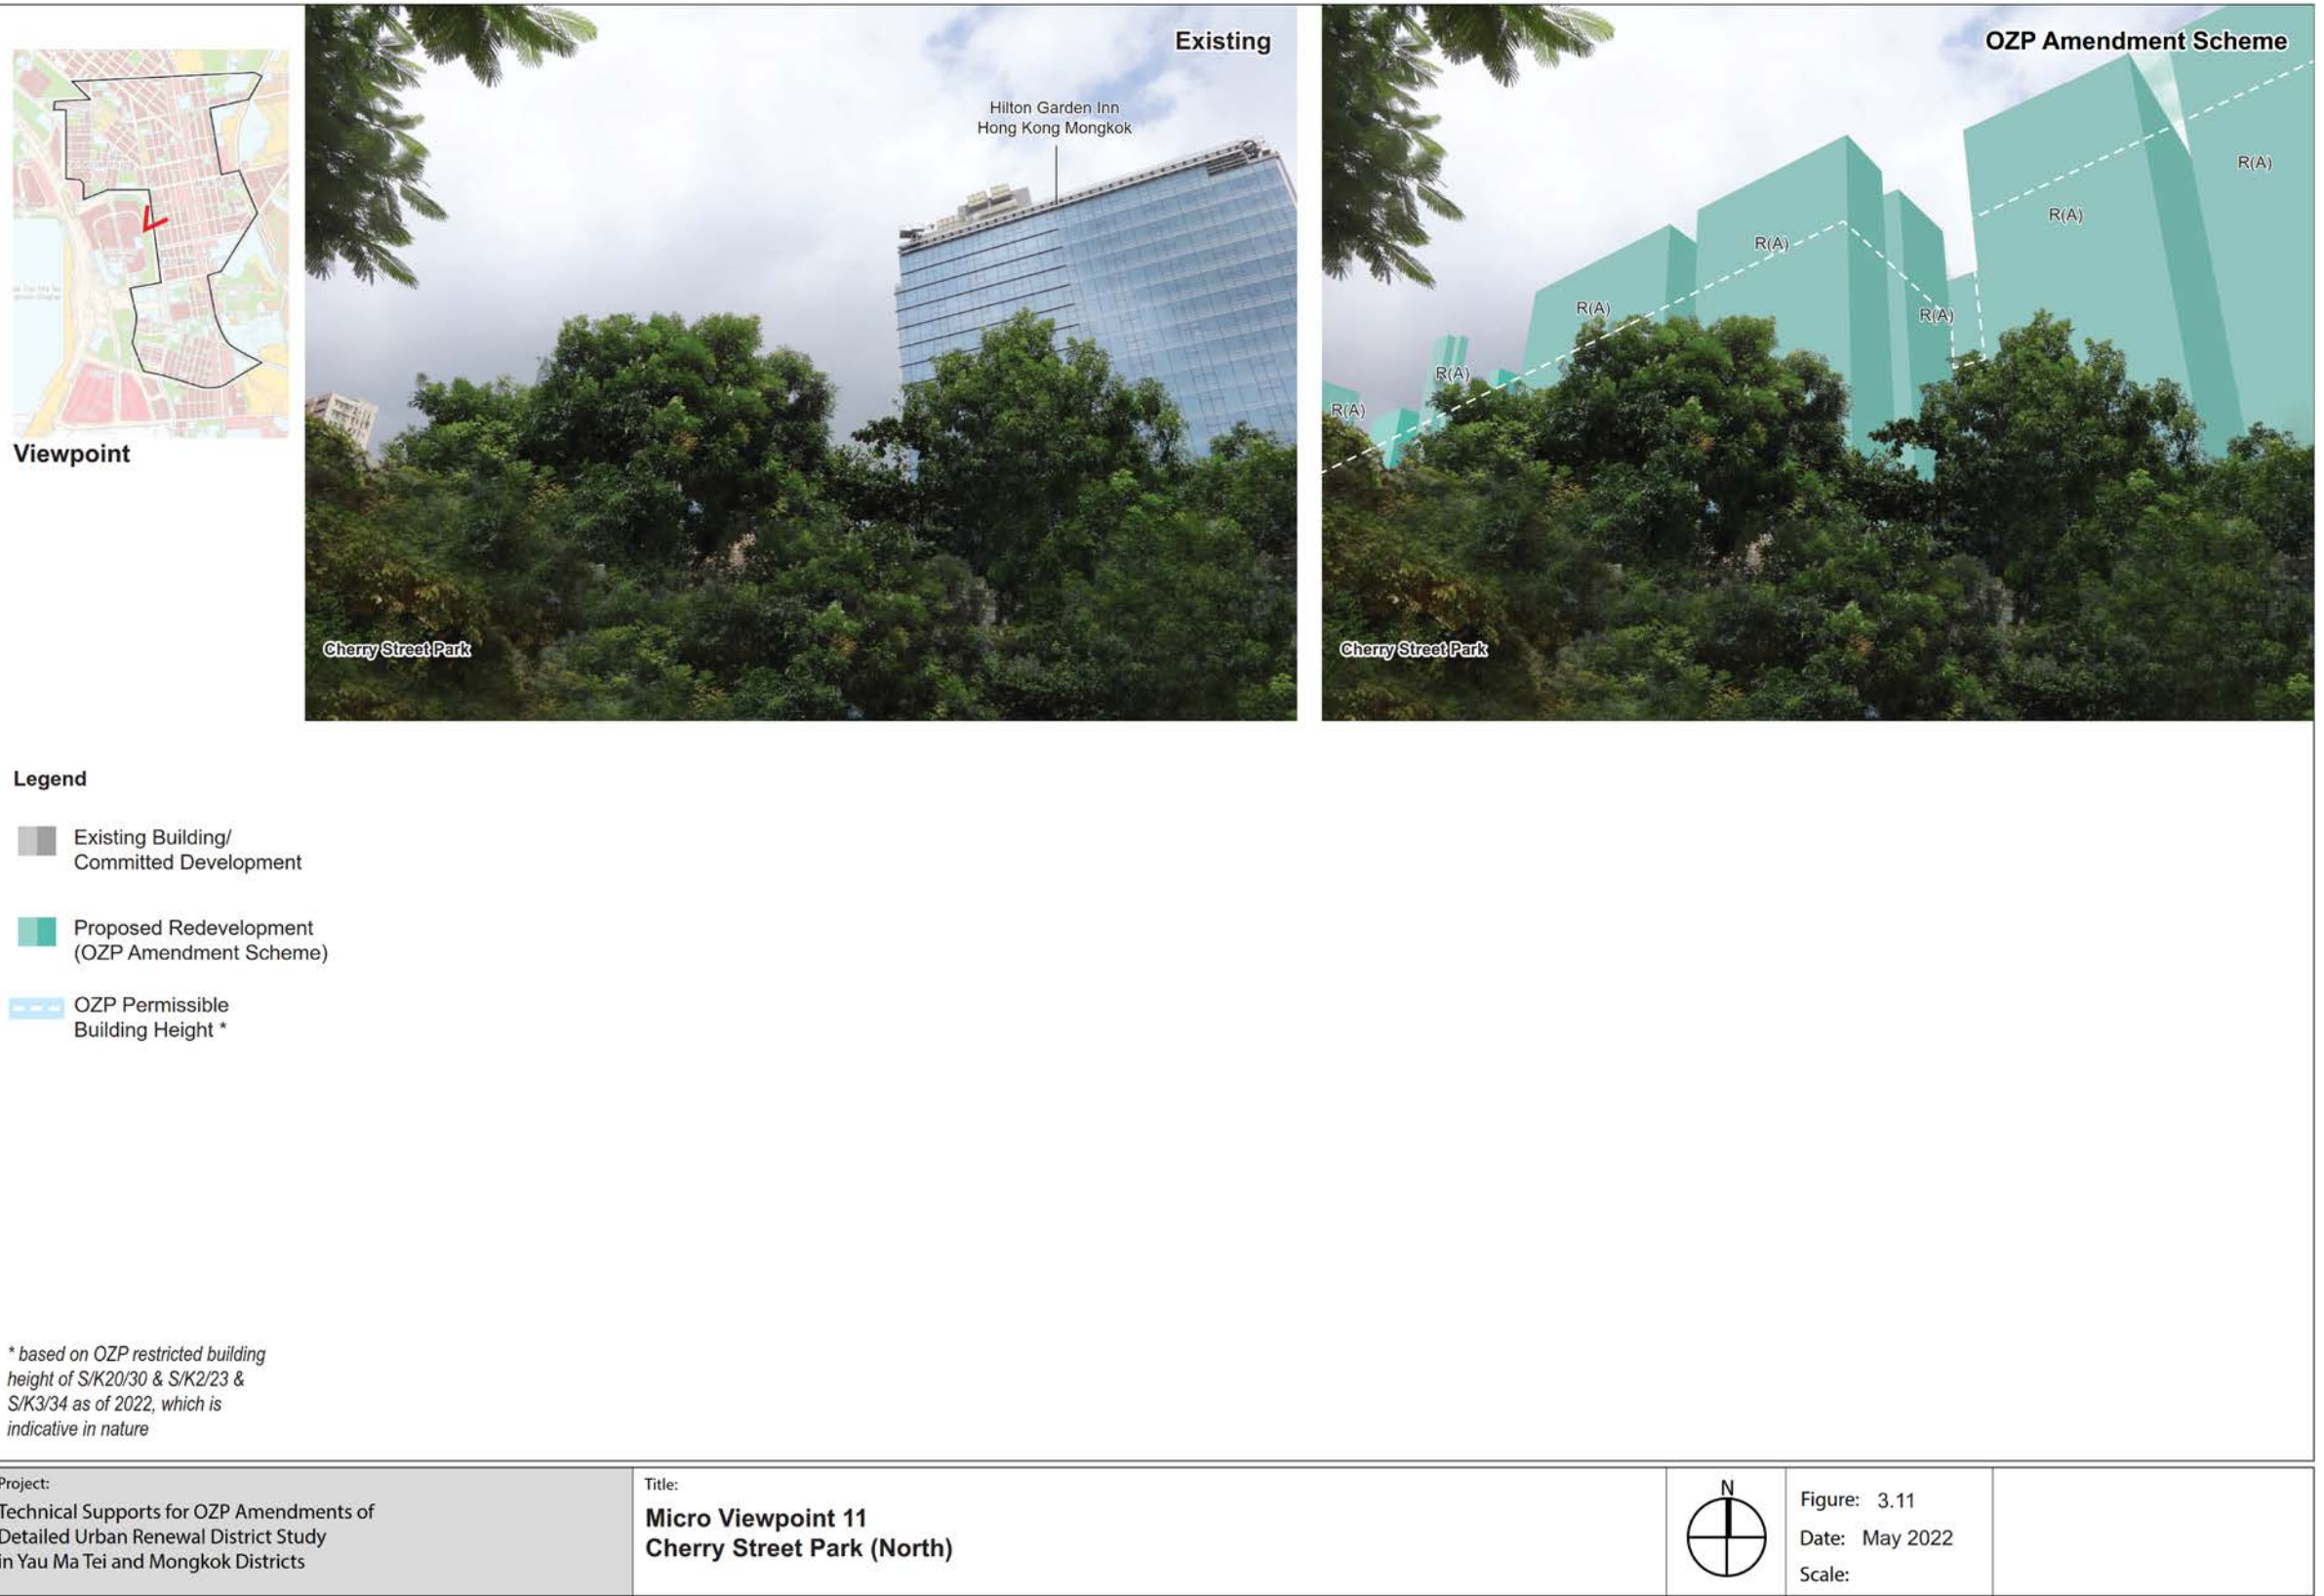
Viewpoint

Existing

Hilton Garden Inn
Hong Kong Mongkok

Cherry Street Park

OZP Amendment Scheme

R(A)

R(A)

R(A)

R(A)

R(A)

R(A)

R(A)

Cherry Street Park

Legend

Existing Building/
Committed Development

Proposed Redevelopment
(OZP Amendment Scheme)

OZP Permissible
Building Height *

* based on OZP restricted building height of S/K20/30 & S/K2/23 & S/K3/34 as of 2022, which is indicative in nature

Project:
Technical Supports for OZP Amendments of Detailed Urban Renewal District Study in Yau Ma Tei and Mongkok Districts

Title:
Micro Viewpoint 11
Cherry Street Park (North)

N

Figure: 3.11
Date: May 2022
Scale: